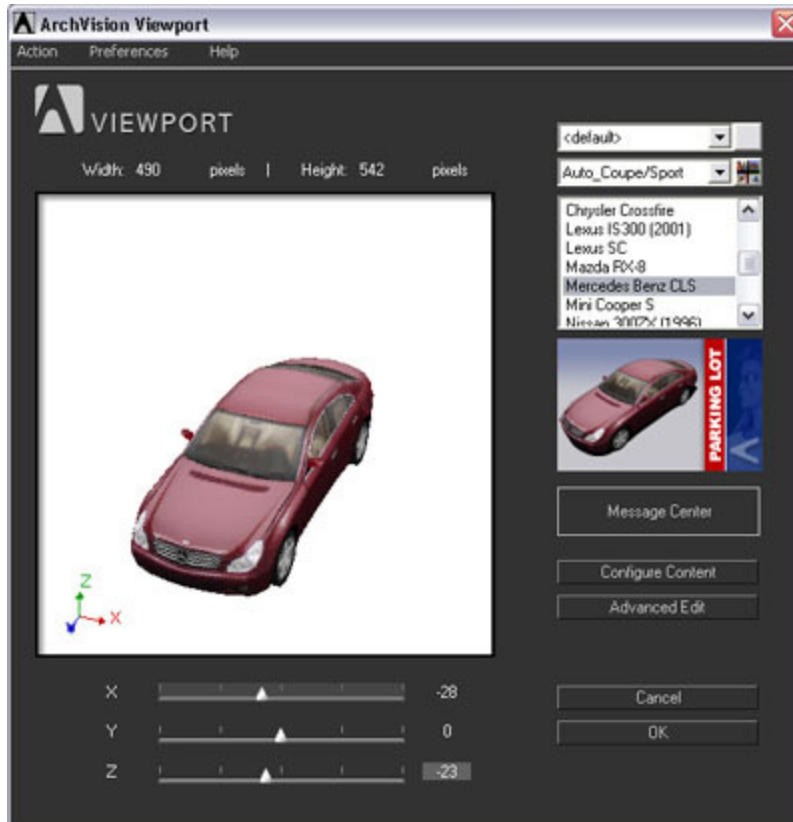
ArchVision Viewport

Action Preferences Help

VIEWPORT

Width: 490 pixels | Height: 542 pixels

<default>

Auto_Coupe/Sport

Chrysler Crossfire
Lexus IS300 (2001)
Lexus SC
Mazda RX-8
Mercedes Benz CLS
Mini Cooper S
Nissan 300ZX (1996)

PARKING LOT

Z
X

Message Center

Configure Content

Advanced Edit

X -28
Y 0
Z -23

Cancel

OK